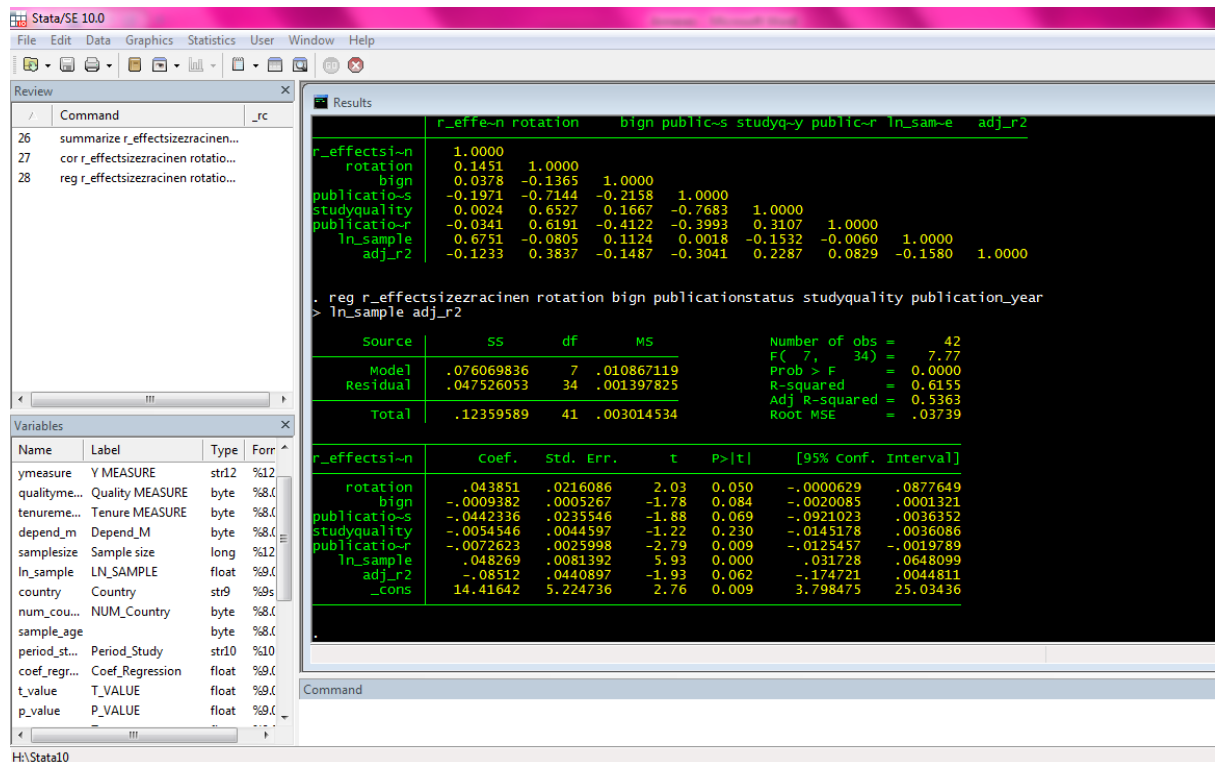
Stata/SE 10.0

File Edit Data Graphics Statistics User Window Help

Review

| / | Command | _rc |
|---|---|---|
| 26 | summarize r_effectsizezracinen... | |
| 27 | cor r_effectsizezracinen rotatio... | |
| 28 | reg r_effectsizezracinen rotatio... | |

Variables

| Name | Label | Type | Forr |
|---|---|---|---|
| ymeasure | Y MEASURE | str12 | %12 |
| qualityme... | Quality MEASURE | byte | %8.0 |
| tenureme... | Tenure MEASURE | byte | %8.0 |
| depend_m | Depend_M | byte | %8.0 |
| samplesize | Sample size | long | %12 |
| ln_sample | LN_SAMPLE | float | %9.0 |
| country | Country | str9 | %9s |
| num_cou... | NUM_Country | byte | %8.0 |
| sample_age | | byte | %8.0 |
| period_st... | Period_Study | str10 | %10 |
| coef_regr... | Coef_Regression | float | %9.0 |
| t_value | T_VALUE | float | %9.0 |
| p_value | P_VALUE | float | %9.0 |

Results

| | r_effe~n | rotation | bign | public~s | studyq~y | public~r | ln_sam~e | adj_r2 |
|---|---|---|---|---|---|---|---|---|
| r_effectsi~n | 1.0000 | | | | | | | |
| rotation | 0.1451 | 1.0000 | | | | | | |
| bign | 0.0378 | -0.1365 | 1.0000 | | | | | |
| publicatio~s | -0.1971 | -0.7144 | -0.2158 | 1.0000 | | | | |
| studyquality | 0.0024 | 0.6527 | 0.1667 | -0.7683 | 1.0000 | | | |
| publicatio~r | -0.0341 | 0.6191 | -0.4122 | -0.3993 | 0.3107 | 1.0000 | | |
| ln_sample | 0.6751 | -0.0805 | 0.1124 | 0.0018 | -0.1532 | -0.0060 | 1.0000 | |
| adj_r2 | -0.1233 | 0.3837 | -0.1487 | -0.3041 | 0.2287 | 0.0829 | -0.1580 | 1.0000 |

. reg r_effectsizezracinen rotation bign publicationstatus studyquality publication_year
> ln_sample adj_r2

| Source | SS | df | MS |
|---|---|---|---|
| Model | .076069836 | 7 | .010867119 |
| Residual | .047526053 | 34 | .001397825 |
| Total | .12359589 | 41 | .003014534 |

Number of obs = 42
F( 7, 34) = 7.77
Prob > F = 0.0000
R-squared = 0.6155
Adj R-squared = 0.5363
Root MSE = .03739

| r_effectsi~n | Coef. | Std. Err. | t | P>\|t\| | [95% Conf. | Interval] |
|---|---|---|---|---|---|---|
| rotation | .043851 | .0216086 | 2.03 | 0.050 | -.0000629 | .0877649 |
| bign | -.0009382 | .0005267 | -1.78 | 0.084 | -.0020085 | .0001321 |
| publicatio~s | -.0442336 | .0235546 | -1.88 | 0.069 | -.0921023 | .0036352 |
| studyquality | -.0054546 | .0044597 | -1.22 | 0.230 | -.0145178 | .0036086 |
| publicatio~r | -.0072623 | .0025998 | -2.79 | 0.009 | -.0125457 | -.0019789 |
| ln_sample | .048269 | .0081392 | 5.93 | 0.000 | .031728 | .0648099 |
| adj_r2 | -.08512 | .0440897 | -1.93 | 0.062 | -.174721 | .0044811 |
| _cons | 14.41642 | 5.224736 | 2.76 | 0.009 | 3.798475 | 25.03436 |

.

Command

H:\Stata10